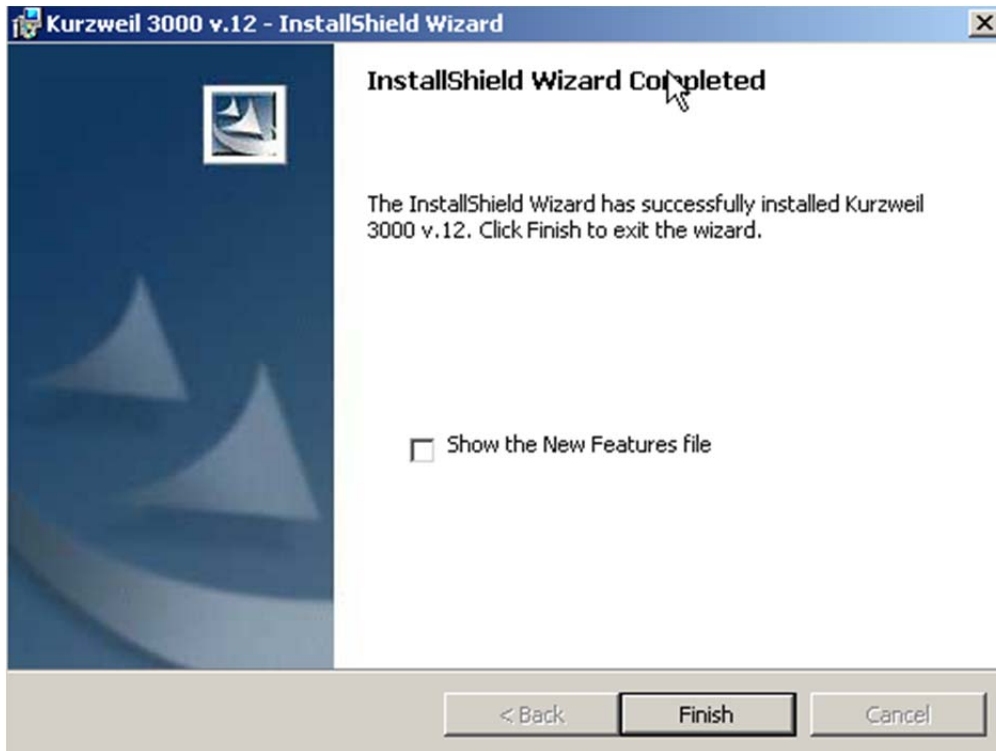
Kurzweil 3000 v.12 - InstallShield Wizard

InstallShield Wizard Completed

The InstallShield Wizard has successfully installed Kurzweil 3000 v.12. Click Finish to exit the wizard.

Show the New Features file

< Back
Finish
Cancel